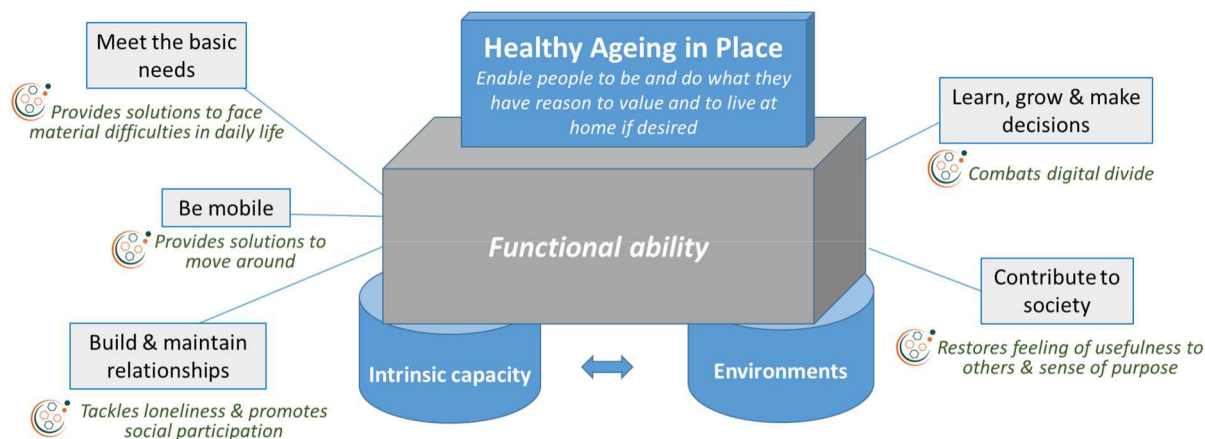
Healthy Ageing in Place

Enable people to be and do what they have reason to value and to live at home if desired

Meet the basic needs

Provides solutions to face material difficulties in daily life

Be mobile

Provides solutions to move around

Build & maintain relationships

Tackles loneliness & promotes social participation

Functional ability

Intrinsic capacity

Environments

Learn, grow & make decisions

Combats digital divide

Contribute to society

Restores feeling of usefulness to others & sense of purpose